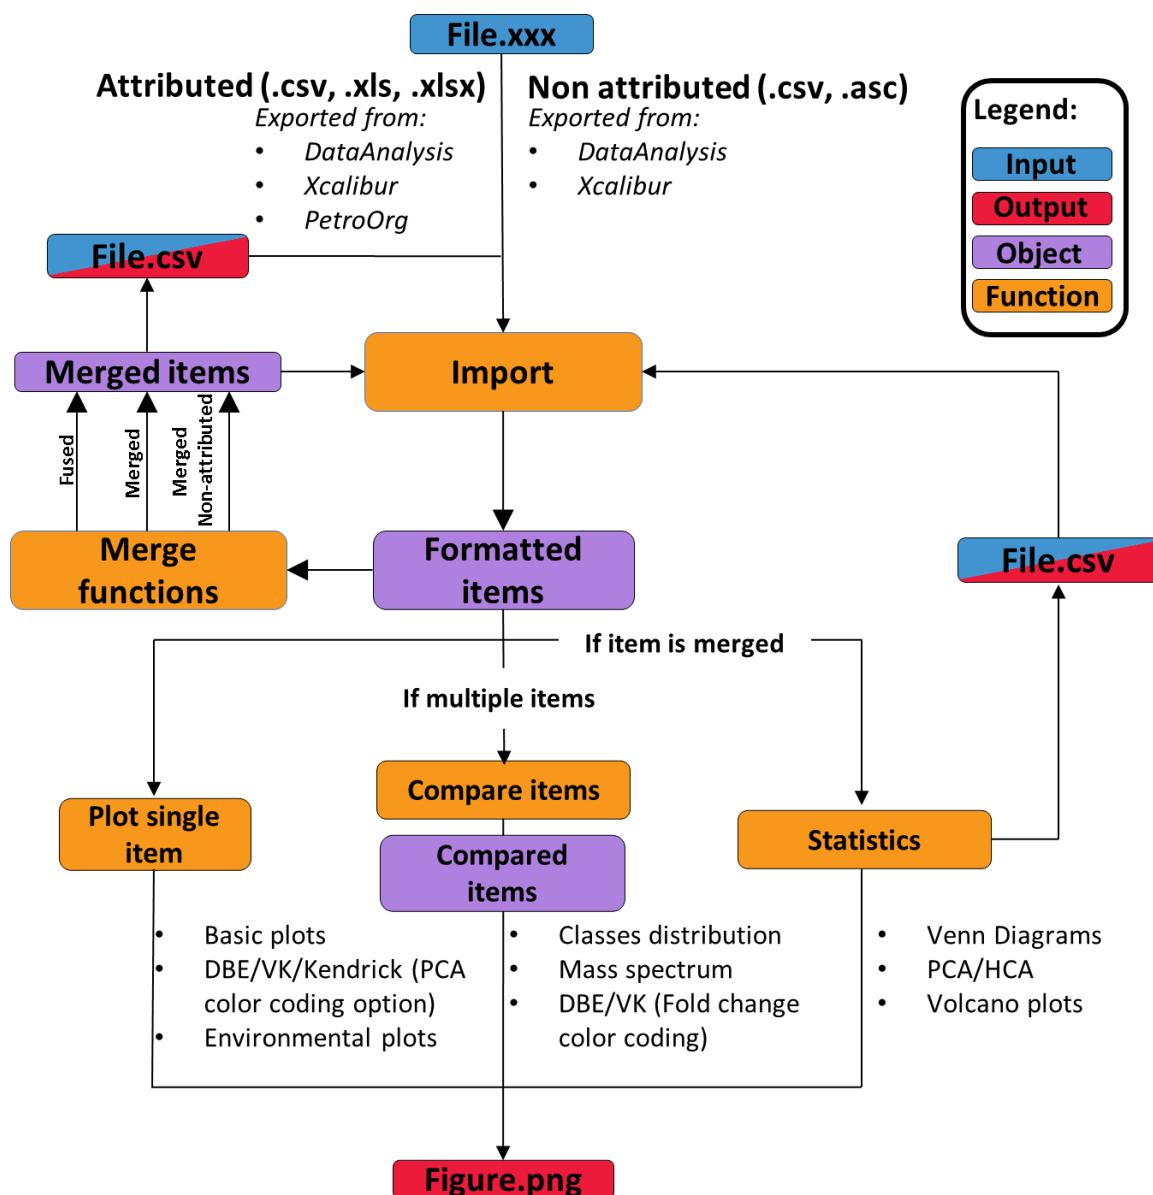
File.xxx

Attributed (.csv, .xls, .xlsx)
*Exported from:*
- *DataAnalysis*
- *Xcalibur*
- *PetroOrg*

Non attributed (.csv, .asc)
*Exported from:*
- *DataAnalysis*
- *Xcalibur*

Legend:
Input
Output
Object
Function

File.csv

Merged items

Import

Fused
Merged
Merged Non-attributed

Merge functions

Formatted items

File.csv

If item is merged

If multiple items

Compare items

Plot single item

Compared items

Statistics

- Basic plots
- DBE/VK/Kendrick (PCA color coding option)
- Environmental plots

- Classes distribution
- Mass spectrum
- DBE/VK (Fold change color coding)

- Venn Diagrams
- PCA/HCA
- Volcano plots

Figure.png